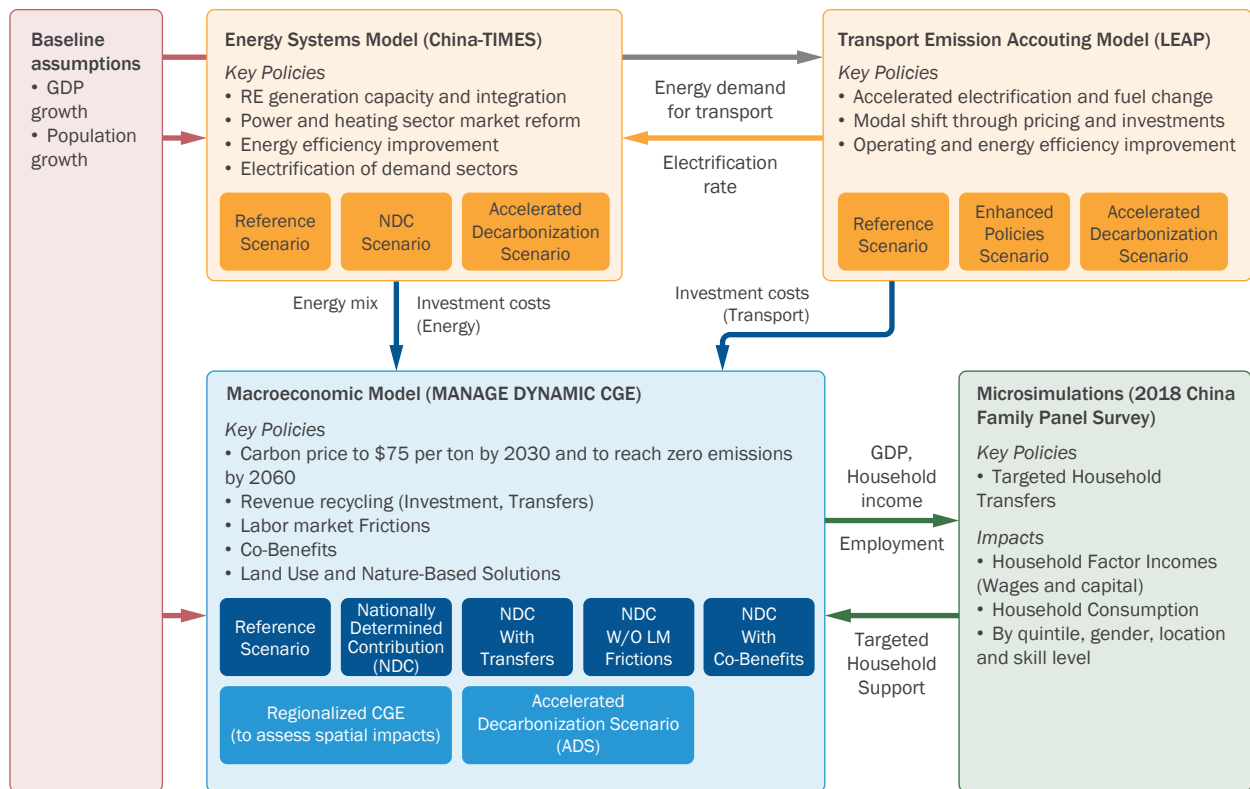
Baseline assumptions
• GDP growth
• Population growth

Energy Systems Model (China-TIMES)
Key Policies
• RE generation capacity and integration
• Power and heating sector market reform
• Energy efficiency improvement
• Electrification of demand sectors

Reference Scenario
NDC Scenario
Accelerated Decarbonization Scenario

Energy demand for transport
Electrification rate

Transport Emission Accouting Model (LEAP)
Key Policies
• Accelerated electrification and fuel change
• Modal shift through pricing and investments
• Operating and energy efficiency improvement

Reference Scenario
Enhanced Policies Scenario
Accelerated Decarbonization Scenario

Energy mix
Investment costs (Energy)
Investment costs (Transport)

Macroeconomic Model (MANAGE DYNAMIC CGE)
Key Policies
• Carbon price to $75 per ton by 2030 and to reach zero emissions by 2060
• Revenue recycling (Investment, Transfers)
• Labor market Frictions
• Co-Benefits
• Land Use and Nature-Based Solutions

Reference Scenario
Nationally Determined Contribution (NDC)
NDC With Transfers
NDC W/O LM Frictions
NDC With Co-Benefits
Regionalized CGE (to assess spatial impacts)
Accelerated Decarbonization Scenario (ADS)

GDP, Household income
Employment
Targeted Household Support

Microsimulations (2018 China Family Panel Survey)
Key Policies
• Targeted Household Transfers
Impacts
• Household Factor Incomes (Wages and capital)
• Household Consumption
• By quintile, gender, location and skill level